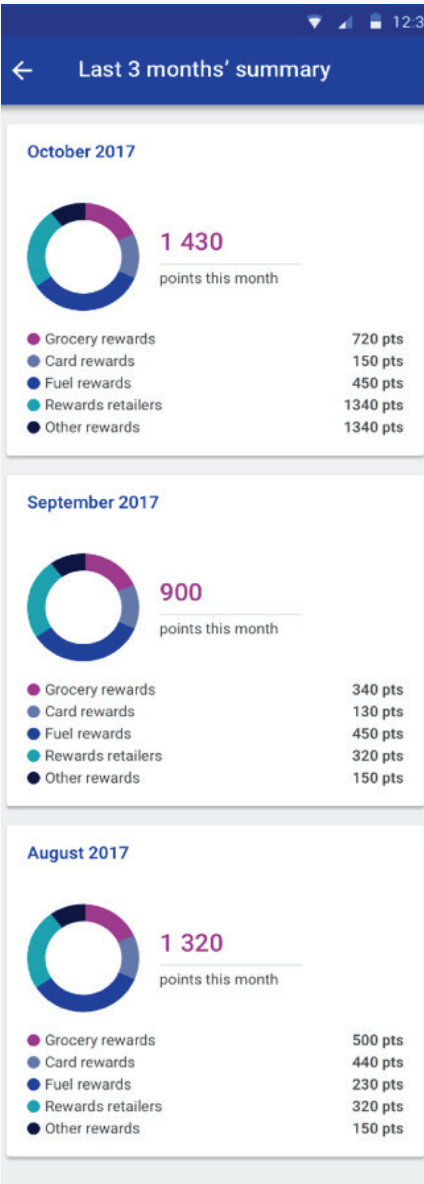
12:3

←

Last 3 months' summary

October 2017

1 430

points this month

| | |
|---|---|
| Grocery rewards | 720 pts |
| Card rewards | 150 pts |
| Fuel rewards | 450 pts |
| Rewards retailers | 1340 pts |
| Other rewards | 1340 pts |

September 2017

900

points this month

| | |
|---|---|
| Grocery rewards | 340 pts |
| Card rewards | 130 pts |
| Fuel rewards | 450 pts |
| Rewards retailers | 320 pts |
| Other rewards | 150 pts |

August 2017

1 320

points this month

| | |
|---|---|
| Grocery rewards | 500 pts |
| Card rewards | 440 pts |
| Fuel rewards | 230 pts |
| Rewards retailers | 320 pts |
| Other rewards | 150 pts |